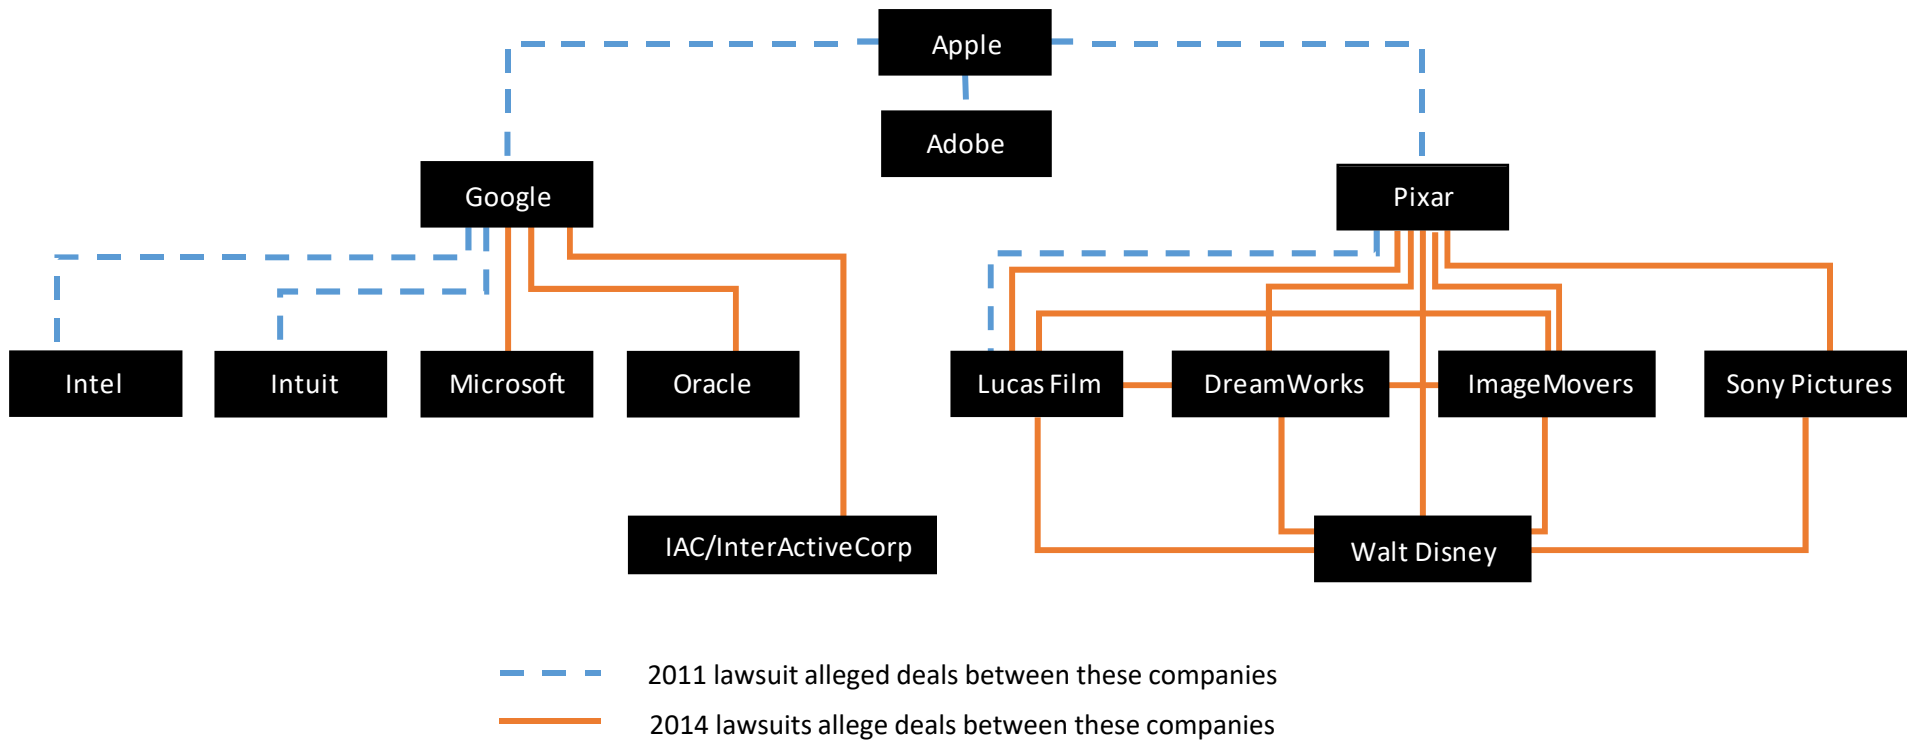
Apple

Adobe

Google

Pixar

Intel

Intuit

Microsoft

Oracle

Lucas Film

DreamWorks

ImageMovers

Sony Pictures

IAC/InterActiveCorp

Walt Disney

2011 lawsuit alleged deals between these companies

2014 lawsuits allege deals between these companies